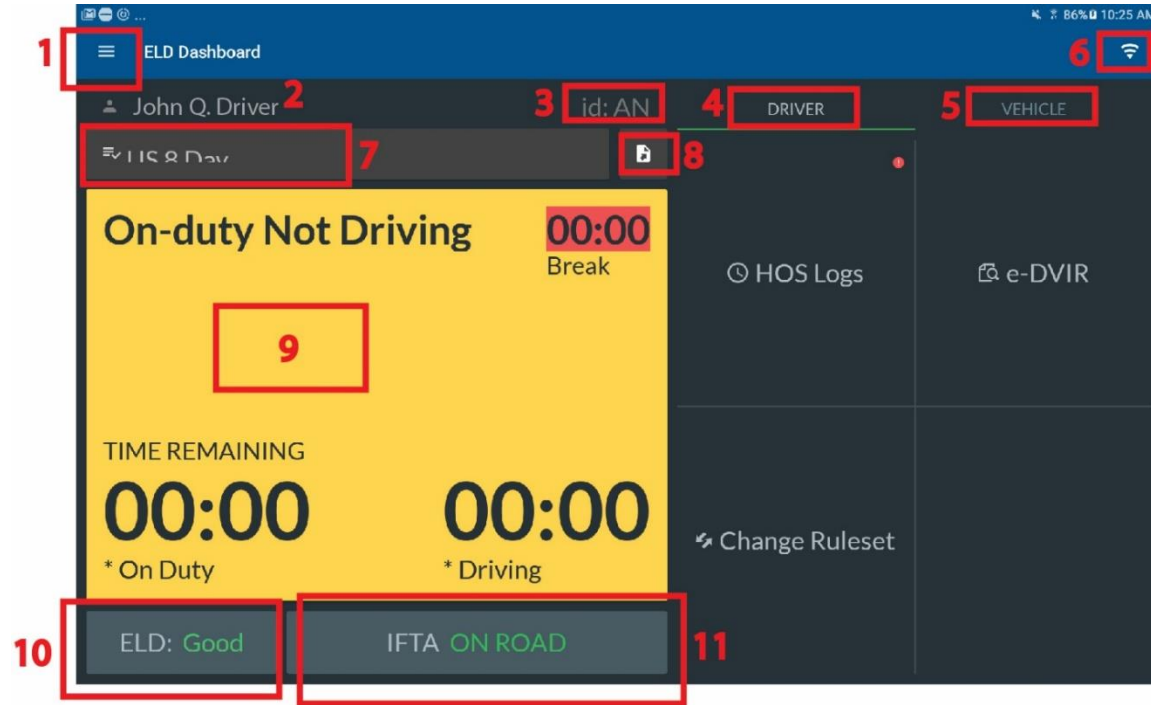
86% 10:25 AM

1 ELD Dashboard 6

John Q. Driver 2 3 id: AN 4 DRIVER 5 VEHICLE

US 8 Day 7 8

On-duty Not Driving 00:00 Break

9

TIME REMAINING
00:00 * On Duty
00:00 * Driving

HOS Logs
e-DVIR
Change Ruleset

10 ELD: Good
IFTA ON ROAD 11